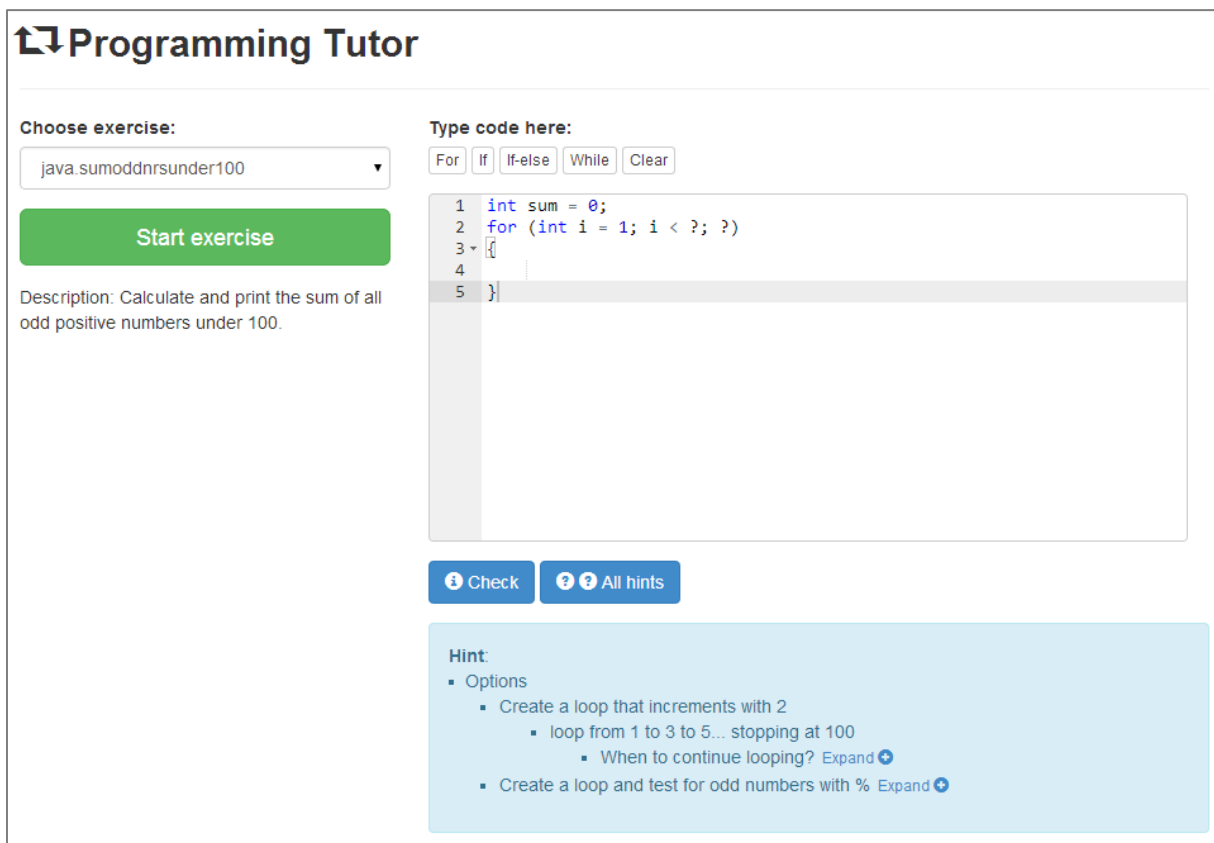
Programming Tutor

Choose exercise:

java.sumoddnrsunder100

Start exercise

Description: Calculate and print the sum of all odd positive numbers under 100.

Type code here:

For If If-else While Clear

1 int sum = 0;
2 for (int i = 1; i < ?; ?)
3 {
4
5 }

Check  All hints

Hint:
- Options
  - Create a loop that increments with 2
    - loop from 1 to 3 to 5... stopping at 100
      - When to continue looping? Expand
  - Create a loop and test for odd numbers with % Expand